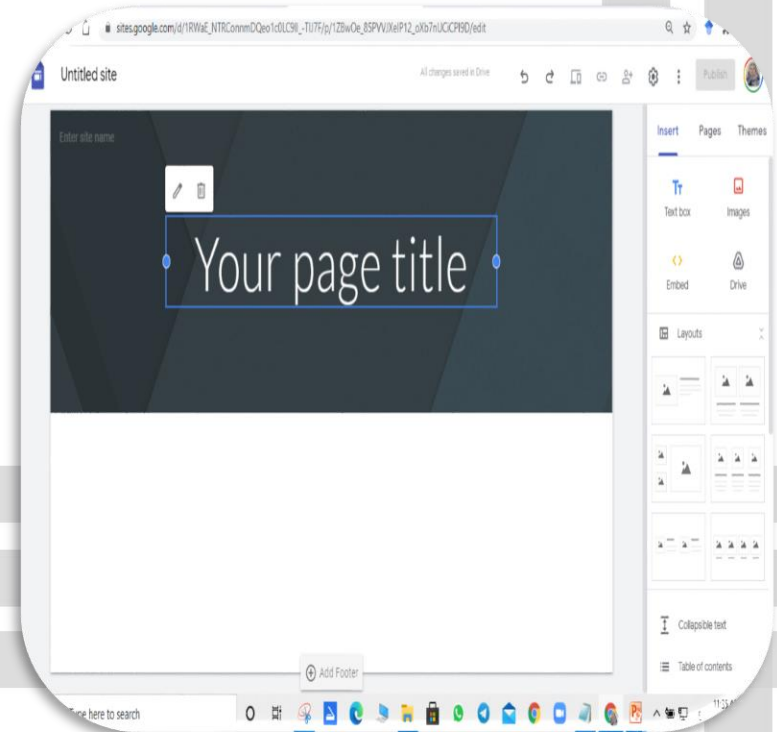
sites.google.com/d/1RWaE_NTRConnmDQeo1c0LC9Il_-TU7F/p/1ZBwOe_8SPVVJXelP12_oXb7nUCiCPl9D/edit

Untitled site

All changes saved in Drive

Publish

Enter site name

Your page title

Insert Pages Themes

Text box

Images

Embed

Drive

Layouts

Collapsible text

Table of contents

Add Footer

Type here to search